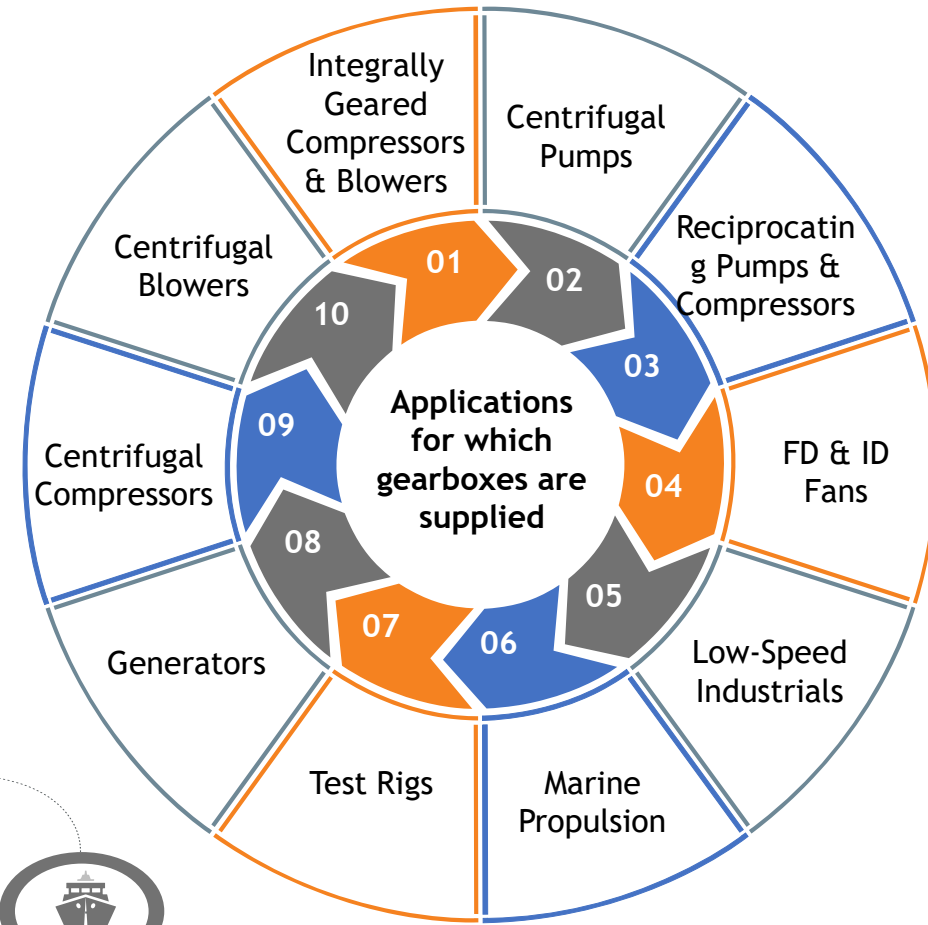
Applications for which gearboxes are supplied

01
Integrally Geared Compressors & Blowers

02
Centrifugal Pumps

03
Reciprocatin g Pumps & Compressors

04
FD & ID Fans

05
Low-Speed Industrials

06
Marine Propulsion

07
Test Rigs

08
Generators

09
Centrifugal Compressors

10
Centrifugal Blowers